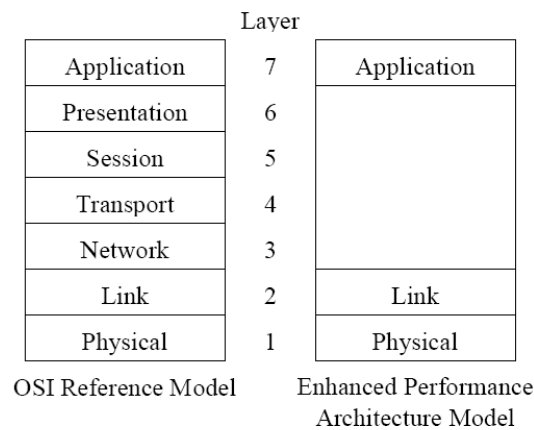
Layer

| OSI Reference Model | Layer | Enhanced Performance Architecture Model |
|---|---|---|
| Application | 7 | Application |
| Presentation | 6 | |
| Session | 5 | |
| Transport | 4 | |
| Network | 3 | |
| Link | 2 | Link |
| Physical | 1 | Physical |

OSI Reference Model

Enhanced Performance Architecture Model